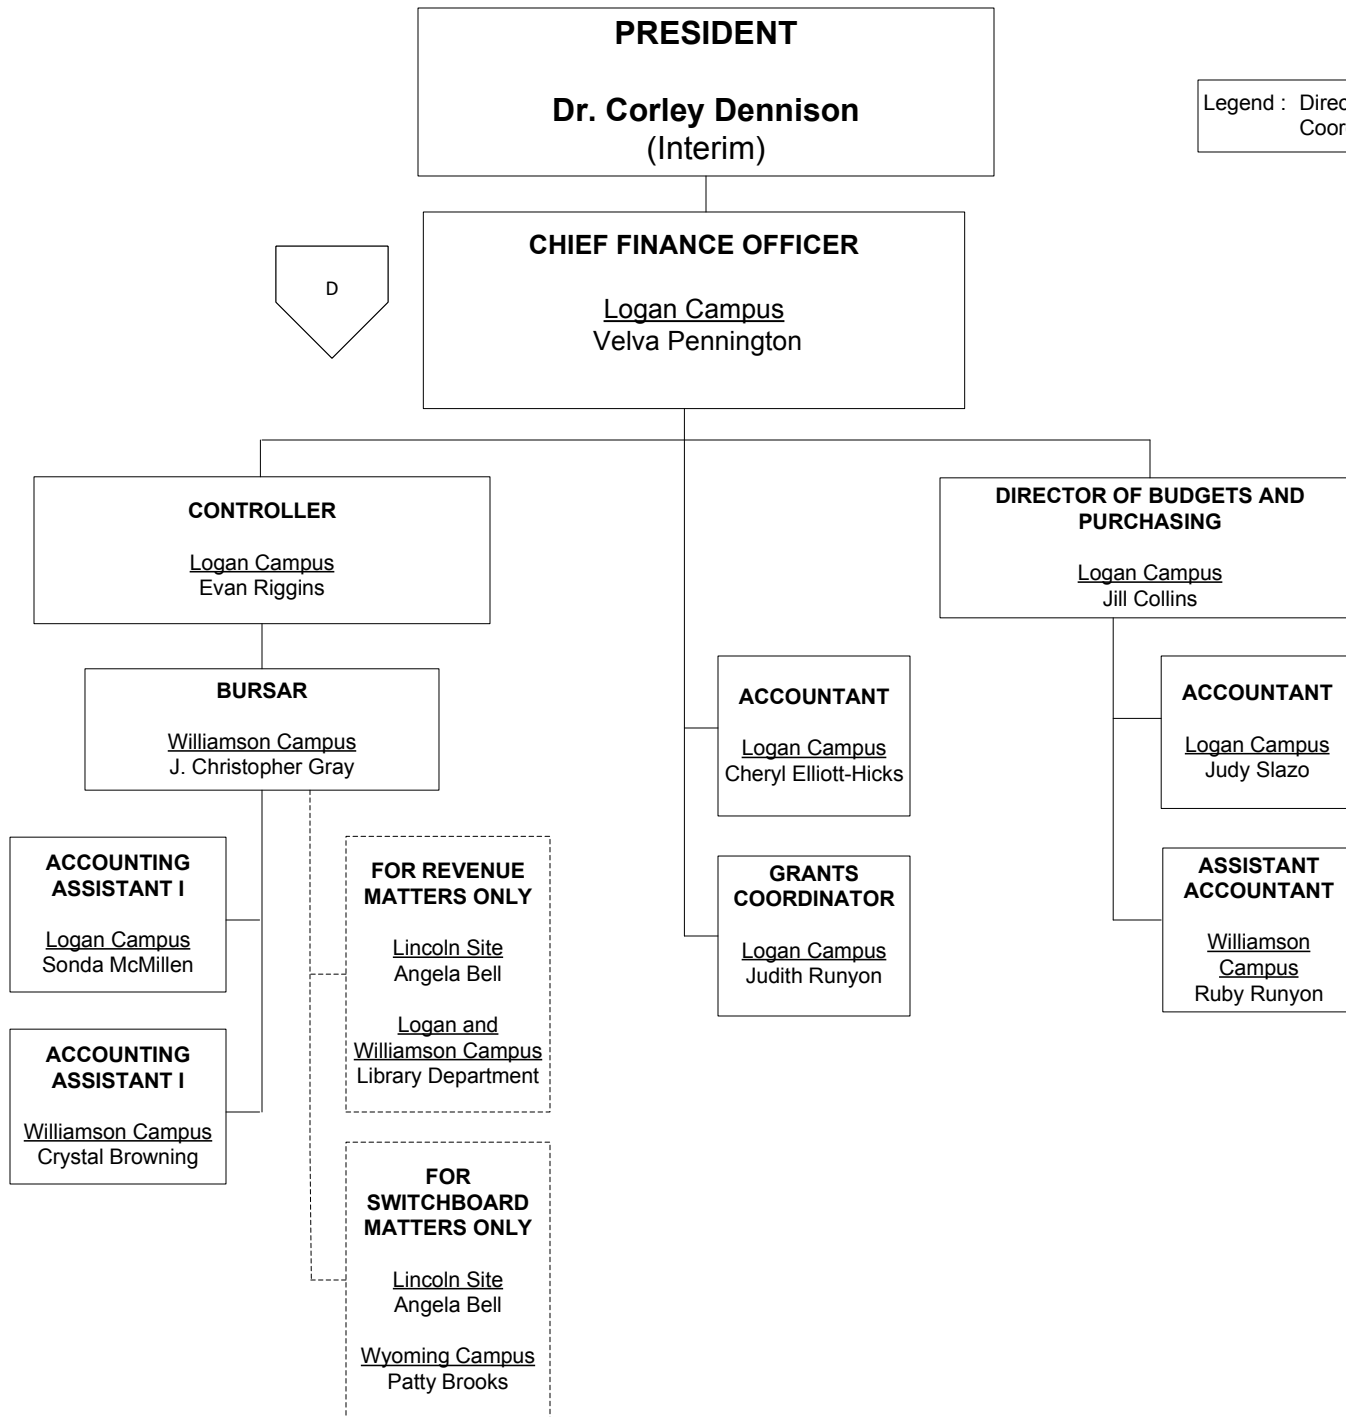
PRESIDENT

Dr. Corley Dennison
(Interim)

Legend : Direc
Coor

D

CHIEF FINANCE OFFICER

Logan Campus
Velva Pennington

CONTROLLER

Logan Campus
Evan Riggins

BURSAR

Williamson Campus
J. Christopher Gray

ACCOUNTING ASSISTANT I

Logan Campus
Sonda McMillen

ACCOUNTING ASSISTANT I

Williamson Campus
Crystal Browning

FOR REVENUE MATTERS ONLY

Lincoln Site
Angela Bell

Logan and Williamson Campus
Library Department

FOR SWITCHBOARD MATTERS ONLY

Lincoln Site
Angela Bell

Wyoming Campus
Patty Brooks

ACCOUNTANT

Logan Campus
Cheryl Elliott-Hicks

GRANTS COORDINATOR

Logan Campus
Judith Runyon

DIRECTOR OF BUDGETS AND PURCHASING

Logan Campus
Jill Collins

ACCOUNTANT

Logan Campus
Judy Slazo

ASSISTANT ACCOUNTANT

Williamson Campus
Ruby Runyon